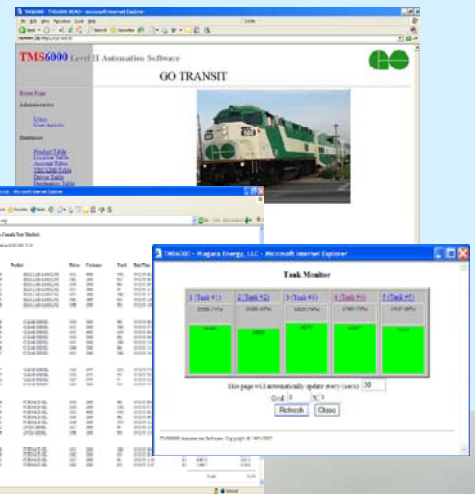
TMS6000 Level II Automation Software

GO TRANSIT

Home Page

Administration

Users

Product Table

Driver Table

Destination Table

TMS6000 - Niagara Energy, LLC - Microsoft Internet Explorer

Tank Monitor

| 1 (Tank #1) | 2 (Tank #2) | 3 (Tank #3) | 4 (Tank #4) | 5 (Tank #5) |
|---|---|---|---|---|

This page will automatically update every (secs) 30

Grid X

Refresh Close

TMS6000 Automation Software Copyright © 1991-2007